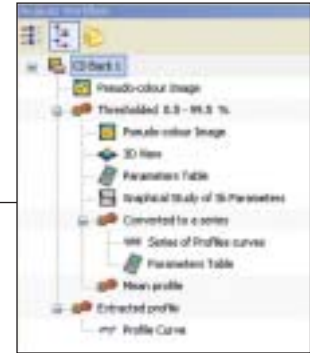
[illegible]

CI Back L

Pseudo-colour Image

Thresholded 0.5 - 99.5 %

Pseudo-colour Image

3D View

Parameters Table

Graphical Study of Sk Parameters

Converted to a series

Series of Profiles curves

Parameters Table

Mean profile

Extracted profile

Profile Curve